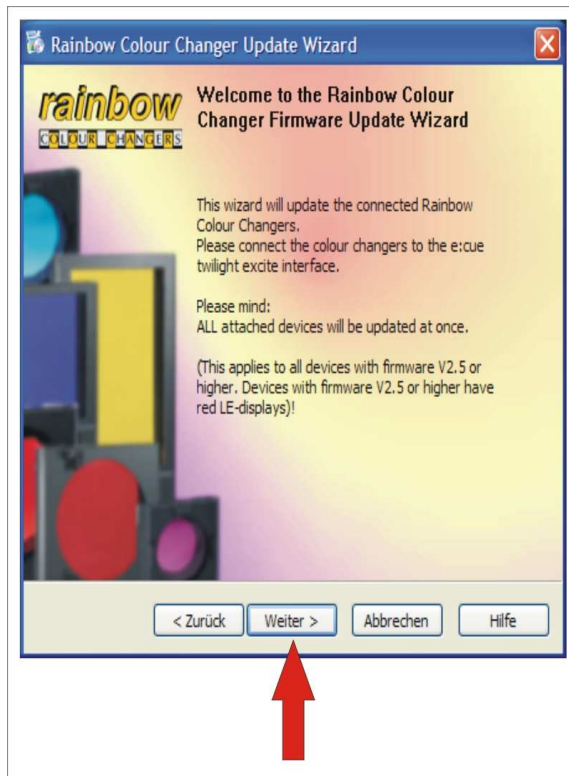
Rainbow Colour Changer Update Wizard

rainbow
COLOUR CHANGERS

Welcome to the Rainbow Colour Changer Firmware Update Wizard

This wizard will update the connected Rainbow Colour Changers.
Please connect the colour changers to the e:cue twilight excite interface.

Please mind:
ALL attached devices will be updated at once.

(This applies to all devices with firmware V2.5 or higher. Devices with firmware V2.5 or higher have red LE-displays)!

< Zurück | Weiter > | Abbrechen | Hilfe